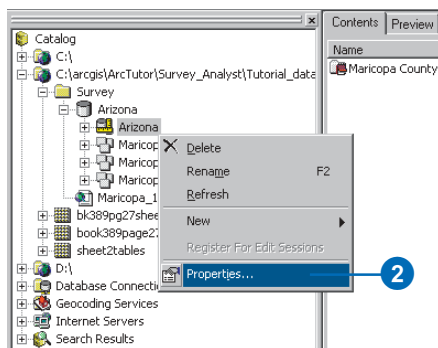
Catalog
C:\
C:\arcgis\ArcTutor\Survey_Analyst\Tutorial_data
Survey
Arizona
Arizona
Maricop
Maricop
Maricop
Maricopa_1
bk389pg27shee
book389page27
sheet2tables
D:\
Database Connecti
Geocoding Services
Internet Servers
Search Results

Delete
Rename F2
Refresh
New
Register For Edit Sessions
Properties...

2

Contents
Preview
Name
Maricopa County